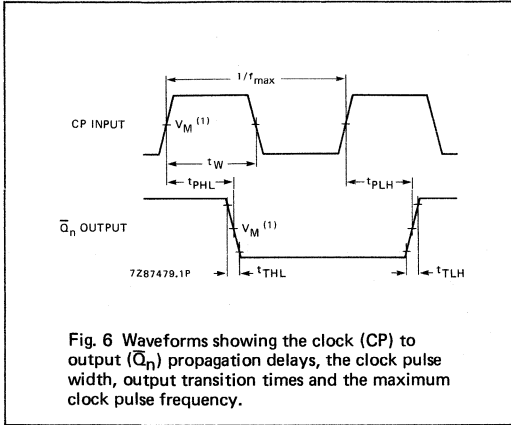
$1/f_{max}$

CP INPUT

$V_M$ (1)

$t_W$

$t_{PHL}$

$t_{PLH}$

$\overline{Q}_n$ OUTPUT

$V_M$ (1)

7Z87479.1P

$t_{THL}$

$t_{TLH}$

Fig. 6 Waveforms showing the clock (CP) to output ($\overline{Q}_n$) propagation delays, the clock pulse width, output transition times and the maximum clock pulse frequency.